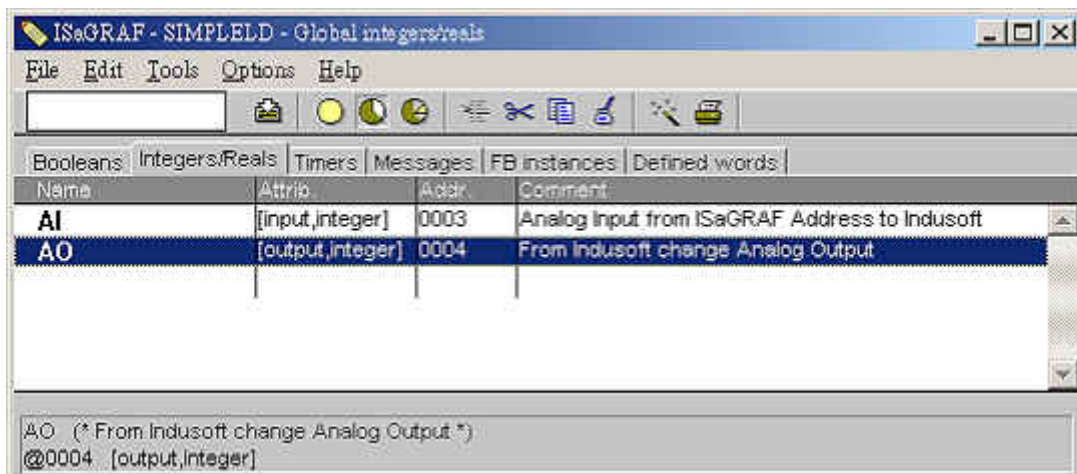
ISaGRAF - SIMPLELD - Global integers/reals

File Edit Tools Options Help

Booleans | Integers/Reals | Timers | Messages | FB instances | Defined words

| Name | Attrib. | Addr. | Comment |
|---|---|---|---|
| AI | [input,integer] | 0003 | Analog Input from ISaGRAF Address to Indusoft |
| AO | [output,integer] | 0004 | From Indusoft change Analog Output |

AO (* From Indusoft change Analog Output *)
@0004 [output,integer]